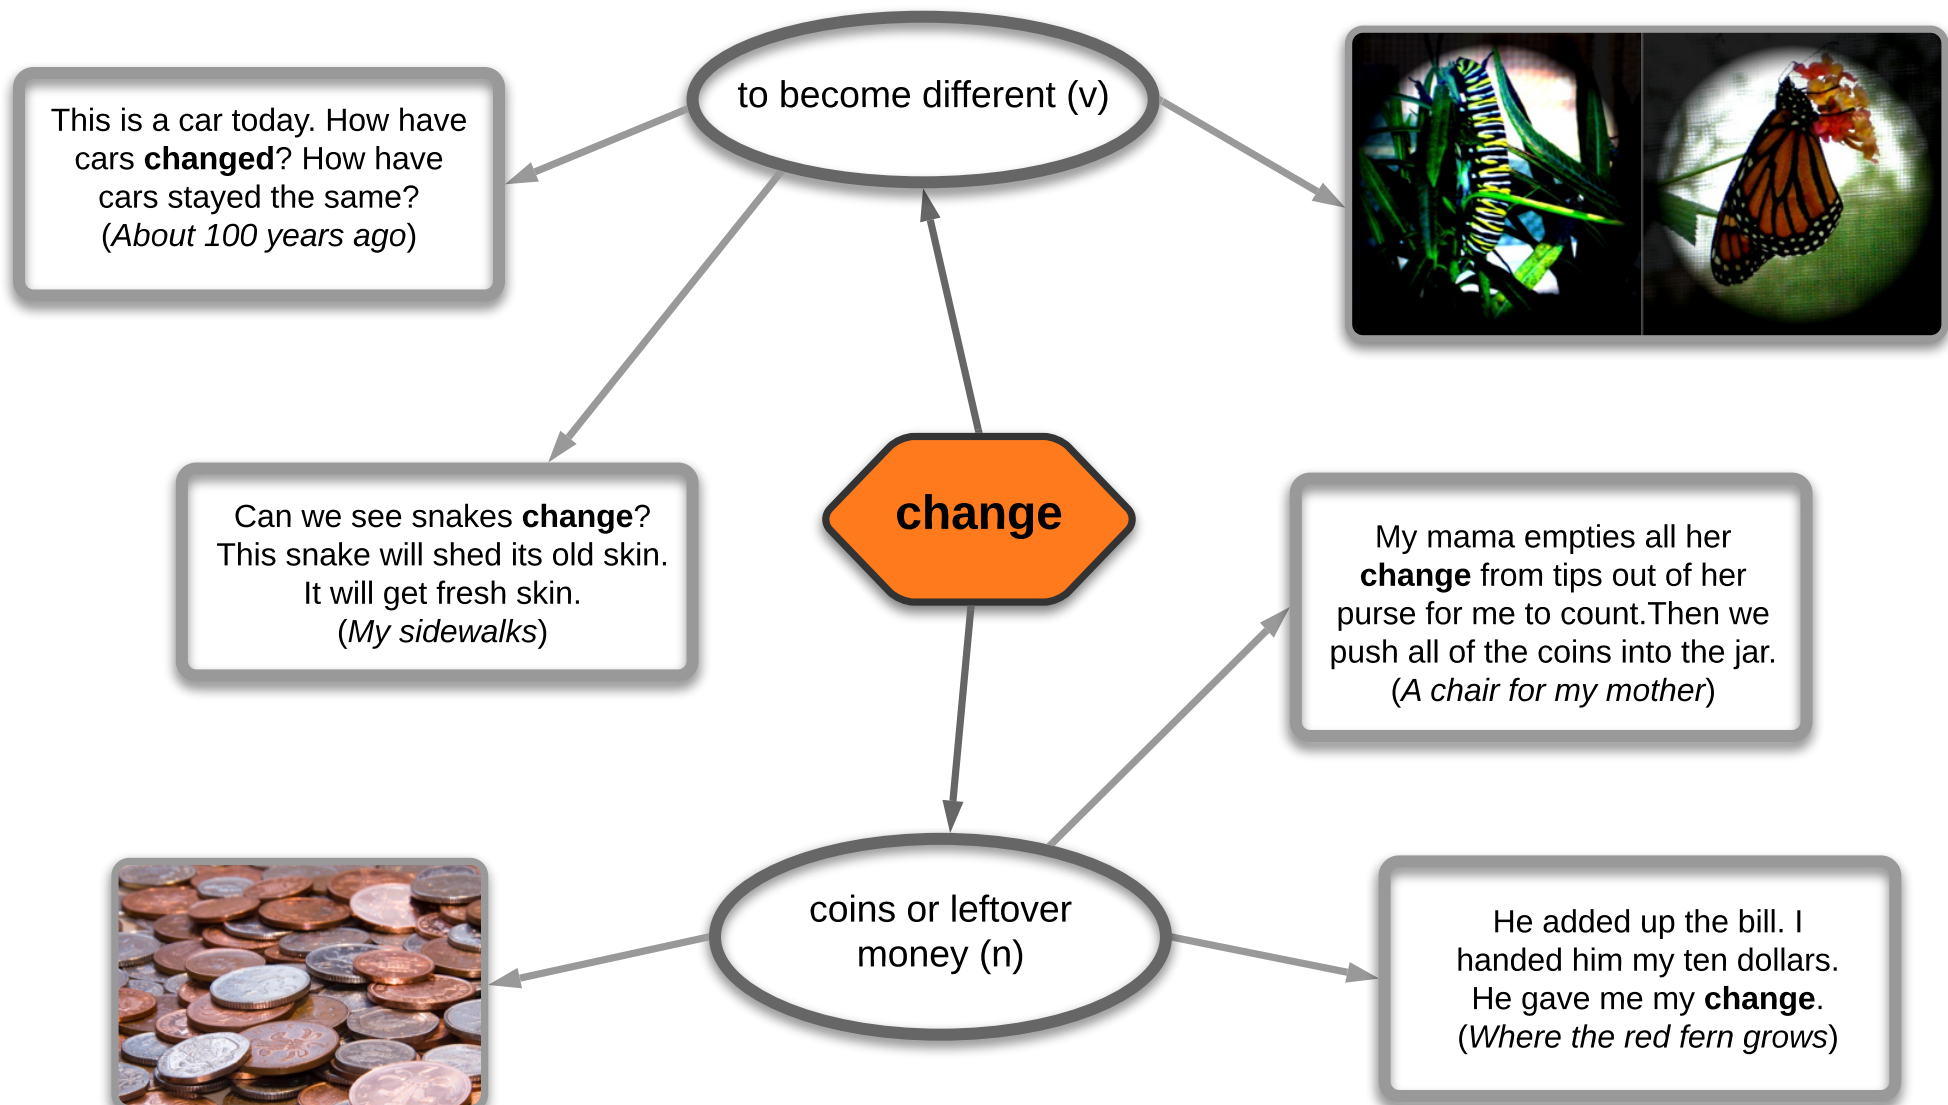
to become different (v)

This is a car today. How have cars **changed**? How have cars stayed the same? (*About 100 years ago*)

Can we see snakes **change**? This snake will shed its old skin. It will get fresh skin. (*My sidewalks*)

change

My mama empties all her **change** from tips out of her purse for me to count.Then we push all of the coins into the jar. (*A chair for my mother*)

coins or leftover money (n)

He added up the bill. I handed him my ten dollars. He gave me my **change**. (*Where the red fern grows*)